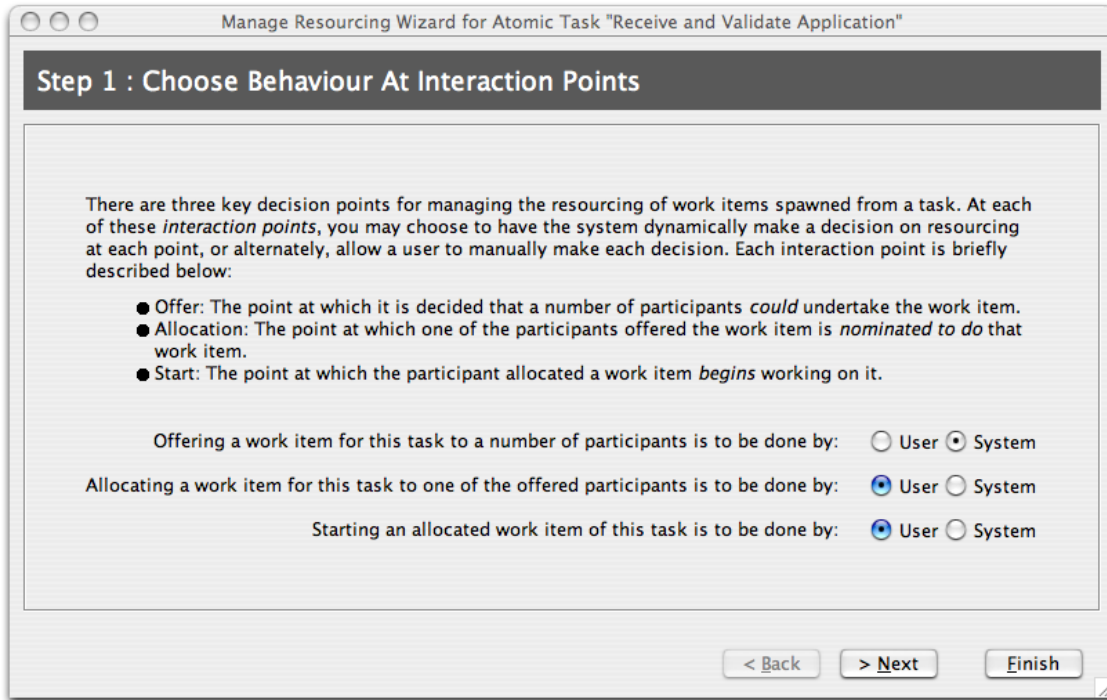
Manage Resourcing Wizard for Atomic Task "Receive and Validate Application"

Step 1 : Choose Behaviour At Interaction Points

There are three key decision points for managing the resourcing of work items spawned from a task. At each of these *interaction points*, you may choose to have the system dynamically make a decision on resourcing at each point, or alternately, allow a user to manually make each decision. Each interaction point is briefly described below:

- Offer: The point at which it is decided that a number of participants *could* undertake the work item.
- Allocation: The point at which one of the participants offered the work item is *nominated to do* that work item.
- Start: The point at which the participant allocated a work item *begins* working on it.

Offering a work item for this task to a number of participants is to be done by: User System

Allocating a work item for this task to one of the offered participants is to be done by: User System

Starting an allocated work item of this task is to be done by: User System

< Back > Next Finish